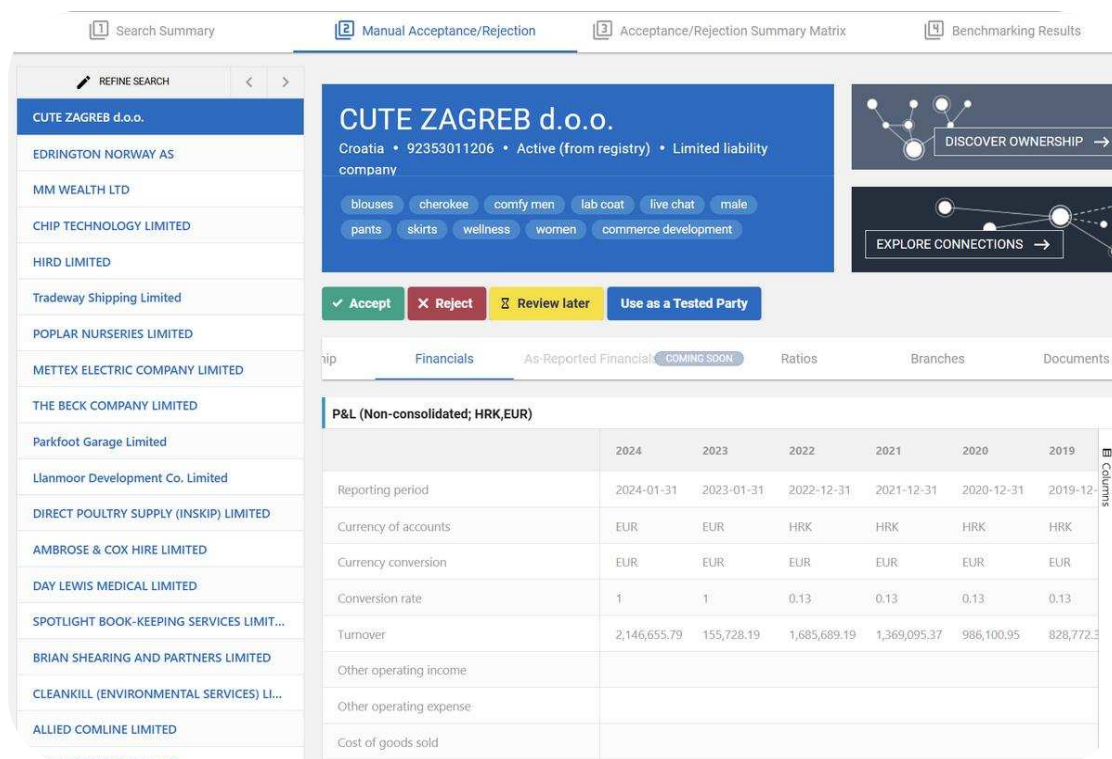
[1] Search Summary [2] Manual Acceptance/Rejection [3] Acceptance/Rejection Summary Matrix [4] Benchmarking Results

REFINE SEARCH < >

CUTE ZAGREB d.o.o.
EDRINGTON NORWAY AS
MM WEALTH LTD
CHIP TECHNOLOGY LIMITED
HIRD LIMITED
Tradeway Shipping Limited
POPLAR NURSERIES LIMITED
METTEX ELECTRIC COMPANY LIMITED
THE BECK COMPANY LIMITED
Parkfoot Garage Limited
Llanmoor Development Co. Limited
DIRECT POULTRY SUPPLY (INSKIP) LIMITED
AMBROSE & COX HIRE LIMITED
DAY LEWIS MEDICAL LIMITED
SPOTLIGHT BOOK-KEEPING SERVICES LIMIT...
BRIAN SHEARING AND PARTNERS LIMITED
CLEANKILL (ENVIRONMENTAL SERVICES) LI...
ALLIED COMLINE LIMITED

CUTE ZAGREB d.o.o.
Croatia • 92353011206 • Active (from registry) • Limited liability company

blouses cherokee comfy men lab coat live chat male pants skirts wellness women commerce development

DISCOVER OWNERSHIP →
EXPLORE CONNECTIONS →

✓ Accept ✕ Reject ⌛ Review later Use as a Tested Party

ip Financials As-Reported Financials COMING SOON Ratios Branches Documents

P&L (Non-consolidated; HRK,EUR)

Columns

| | 2024 | 2023 | 2022 | 2021 | 2020 | 2019 |
|---|---|---|---|---|---|---|
| Reporting period | 2024-01-31 | 2023-01-31 | 2022-12-31 | 2021-12-31 | 2020-12-31 | 2019-12-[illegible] |
| Currency of accounts | EUR | EUR | HRK | HRK | HRK | HRK |
| Currency conversion | EUR | EUR | EUR | EUR | EUR | EUR |
| Conversion rate | 1 | 1 | 0.13 | 0.13 | 0.13 | 0.13 |
| Turnover | 2,146,655.79 | 155,728.19 | 1,685,689.19 | 1,369,095.37 | 986,100.95 | 828,772.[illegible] |
| Other operating income | | | | | | |
| Other operating expense | | | | | | |
| Cost of goods sold | | | | | | |